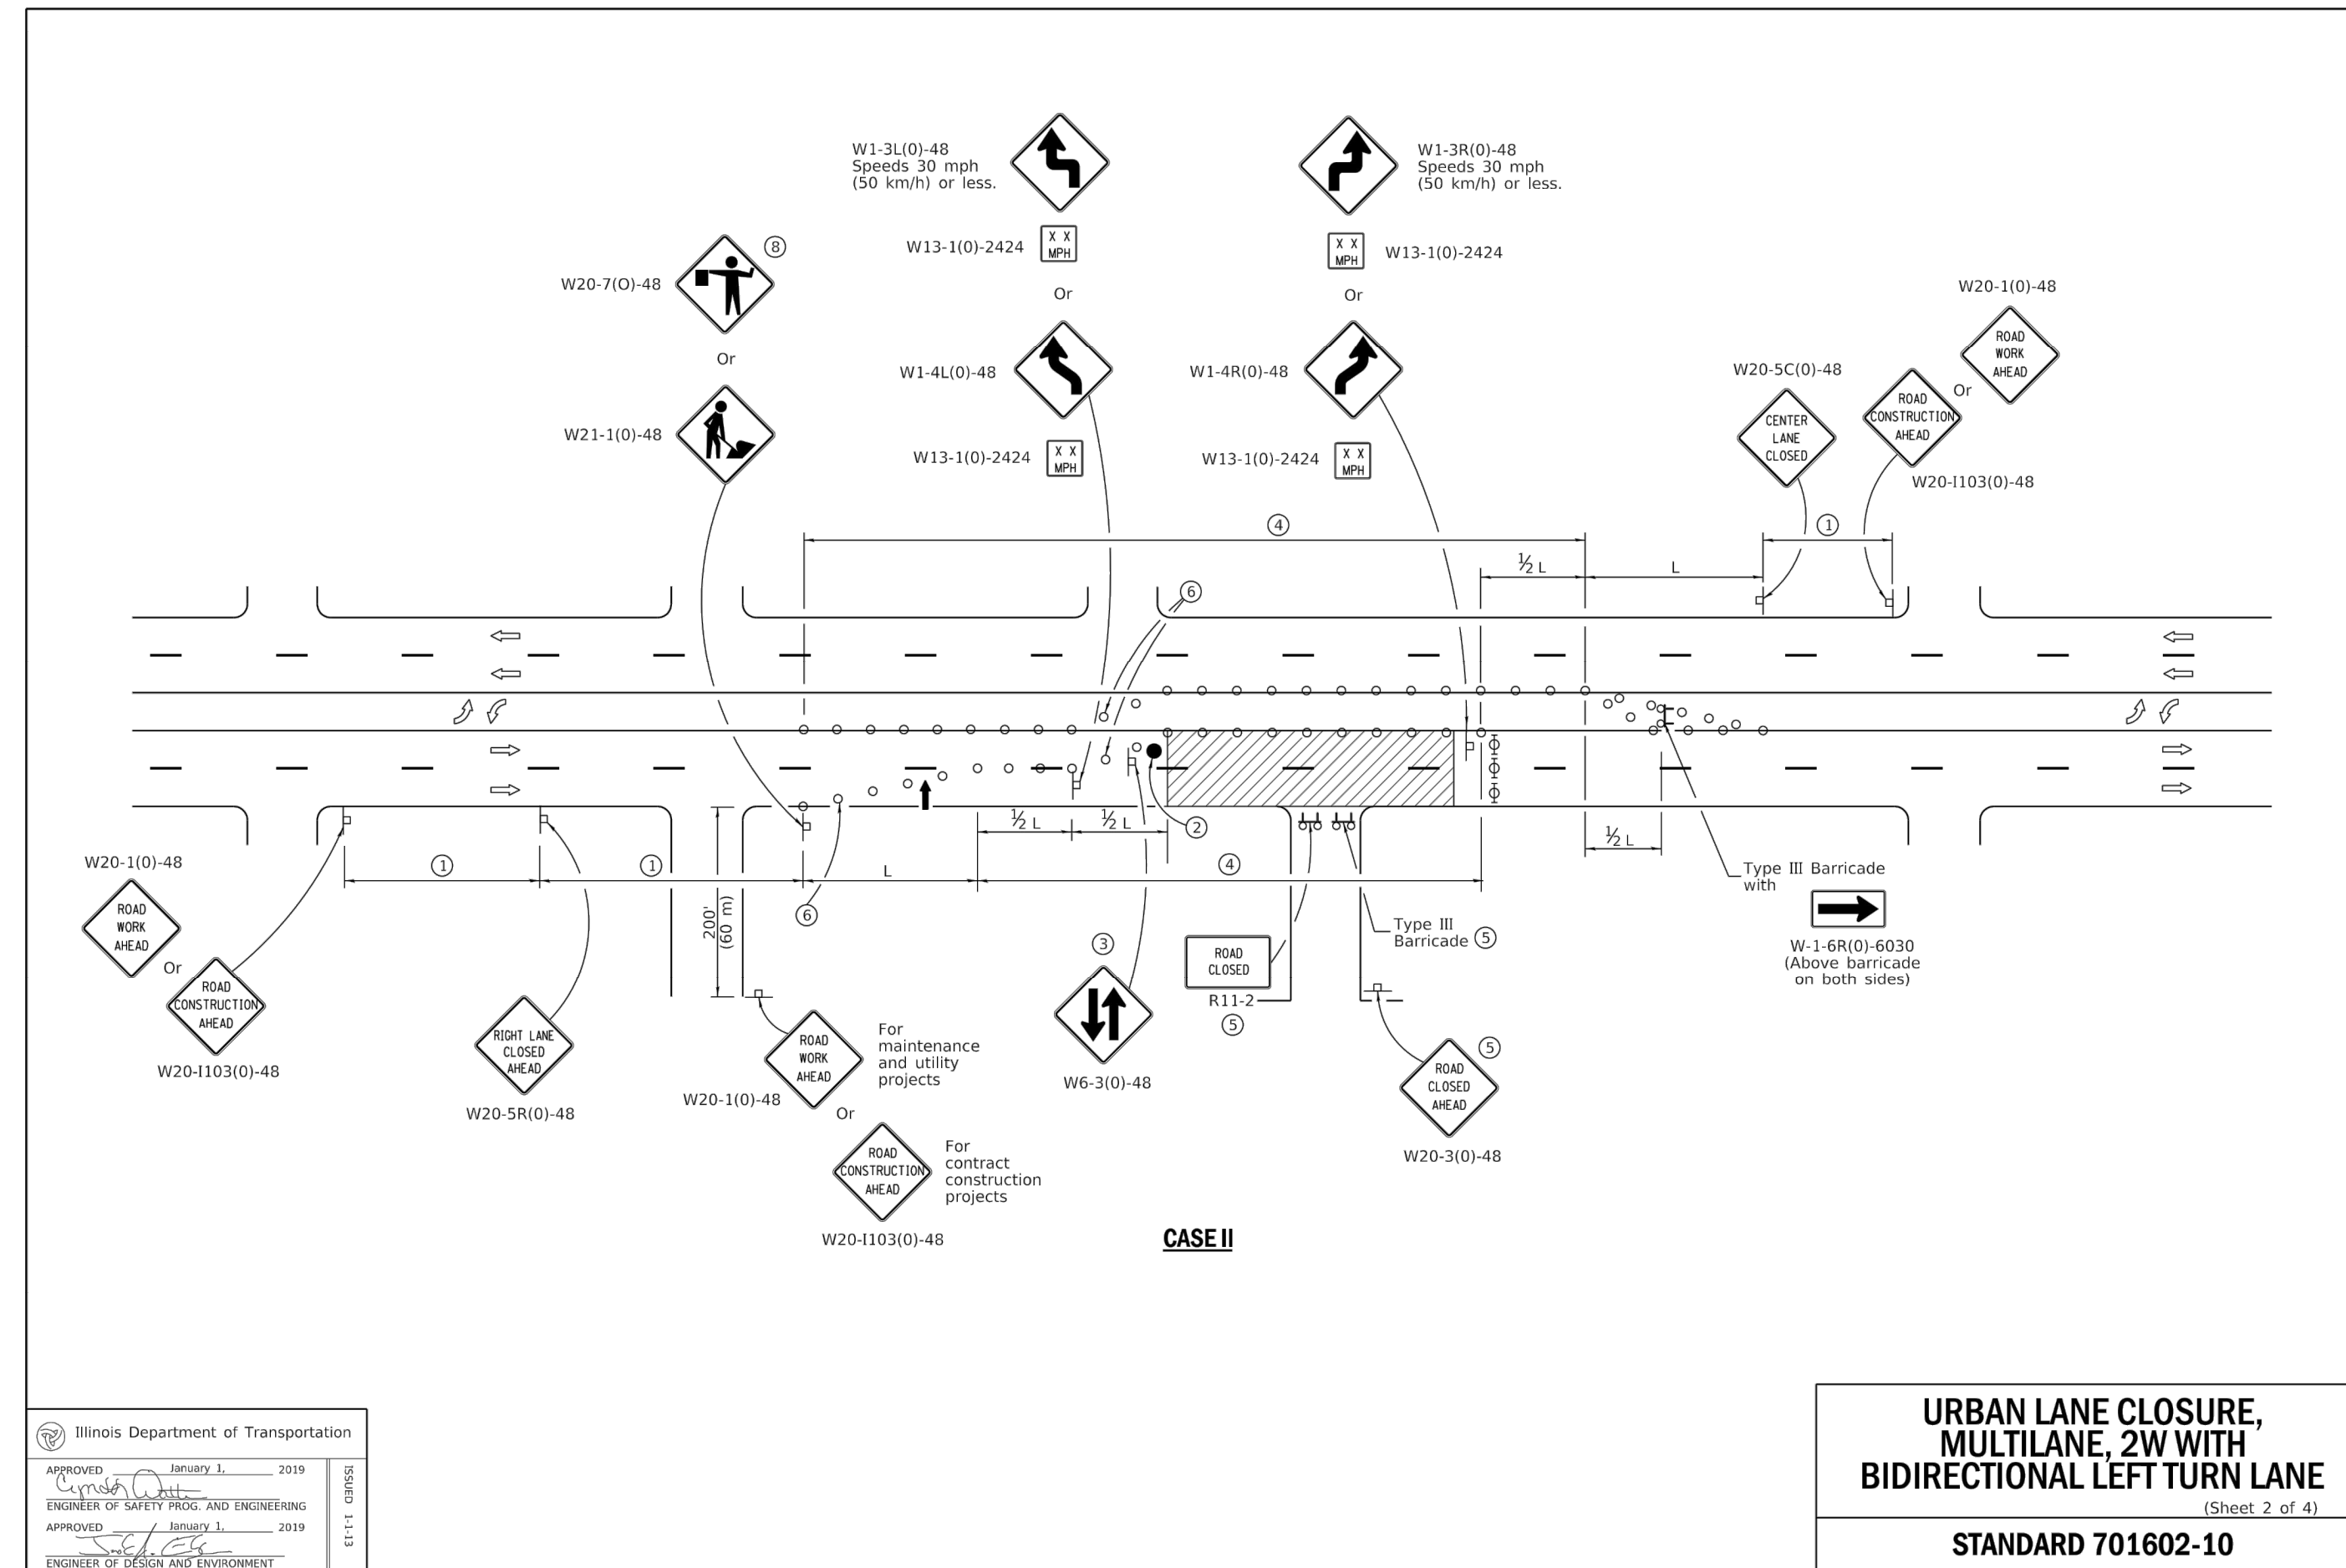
W1-3L(0)-48
Speeds 30 mph
(50 km/h) or less.

W1-3R(0)-48
Speeds 30 mph
(50 km/h) or less.

W13-1(0)-2424
X X
MPH

X X
MPH
W13-1(0)-2424

8
W20-7(O)-48

Or

Or

Or

W20-1(0)-48
ROAD
WORK
AHEAD

W1-4L(0)-48

W1-4R(0)-48

W20-5C(0)-48

Or

ROAD
CONSTRUCTION
AHEAD

CENTER
LANE
CLOSED

W21-1(0)-48

W13-1(0)-2424
X X
MPH

W13-1(0)-2424
X X
MPH

W20-I103(0)-48

4

1

½ L

L

6

½ L

½ L

2

½ L

W20-1(0)-48

1

1

L

4

Type III Barricade with

ROAD
WORK
AHEAD

200' (60 m)

6

3

Type III Barricade 5

Or

ROAD
CLOSED

W-1-6R(0)-6030
(Above barricade on both sides)

ROAD
CONSTRUCTION
AHEAD

R11-2
5

RIGHT LANE
CLOSED
AHEAD

ROAD
WORK
AHEAD

For maintenance and utility projects

5

ROAD
CLOSED
AHEAD

W20-I103(0)-48

W20-1(0)-48

W6-3(0)-48

W20-5R(0)-48

Or

ROAD
CONSTRUCTION
AHEAD

For contract construction projects

W20-3(0)-48

W20-I103(0)-48

CASE II

Illinois Department of Transportation
APPROVED January 1, 2019
ENGINEER OF SAFETY PROG. AND ENGINEERING
APPROVED January 1, 2019
ENGINEER OF DESIGN AND ENVIRONMENT
ISSUED 1-1-13

URBAN LANE CLOSURE, MULTILANE, 2W WITH BIDIRECTIONAL LEFT TURN LANE
(Sheet 2 of 4)

STANDARD 701602-10